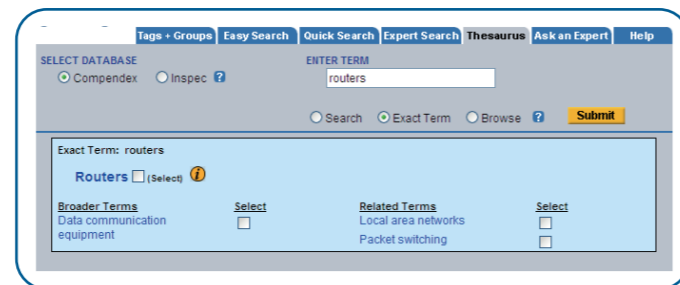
Tags + Groups | Easy Search | Quick Search | Expert Search | Thesaurus | Ask an Expert | Help

SELECT DATABASE
Compendex Inspec ?

ENTER TERM
routers

Search Exact Term Browse ? Submit

Exact Term: routers

Routers (Select) i

| Broader Terms | Select | Related Terms | Select |
|---|---|---|---|
| Data communication equipment | | Local area networks | |
| | | Packet switching | |